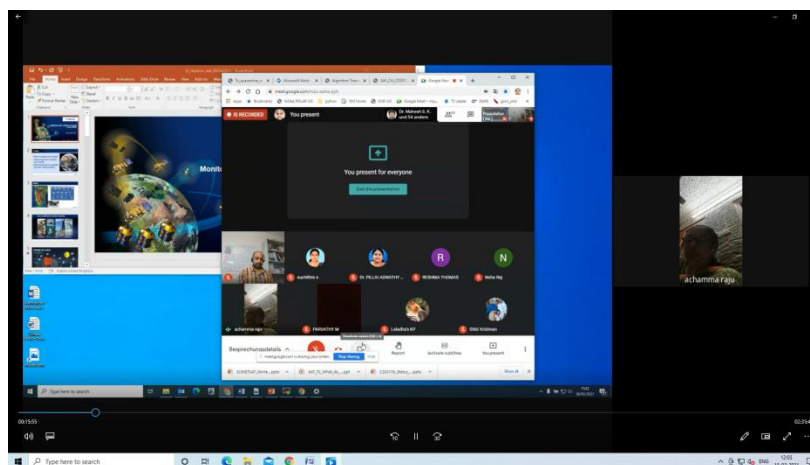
Monit

IS RECORDED You present

Dr. Mahesh G. K. und 54 andere

You present for everyone

Stop presenting

R N

sushima s Dr. PILLAI ASWATHY ... RESHMA THOMAS Neha Raj

achamma raju PARVATHY M Lakshmi KP Shibi Krishnan

Besprechungsdetails

Stop sharing Hide

Raise hand Activate subtitles Now present

Type here to search

achamma raju

00:15:55

02:35:4

Type here to search